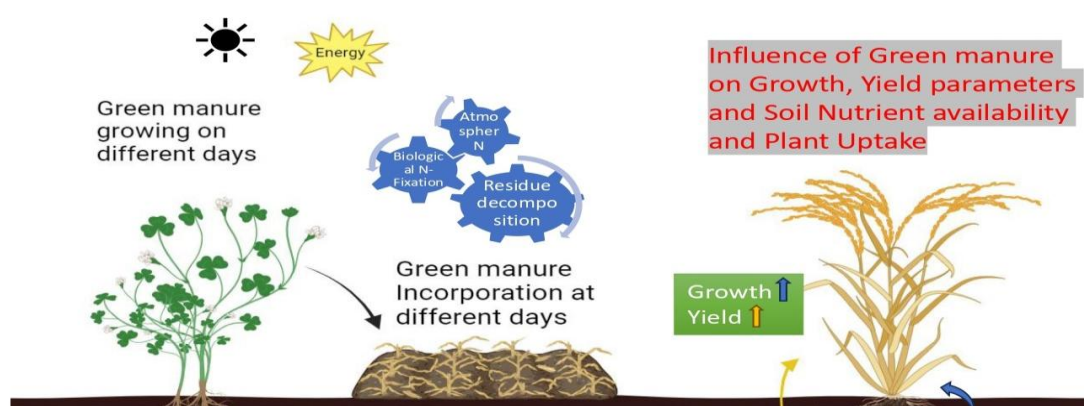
Energy

Green manure growing on different days

Atmospher N

Biological N-Fixation

Residue decomposition

Green manure Incorporation at different days

Influence of Green manure on Growth, Yield parameters and Soil Nutrient availability and Plant Uptake

Growth
Yield